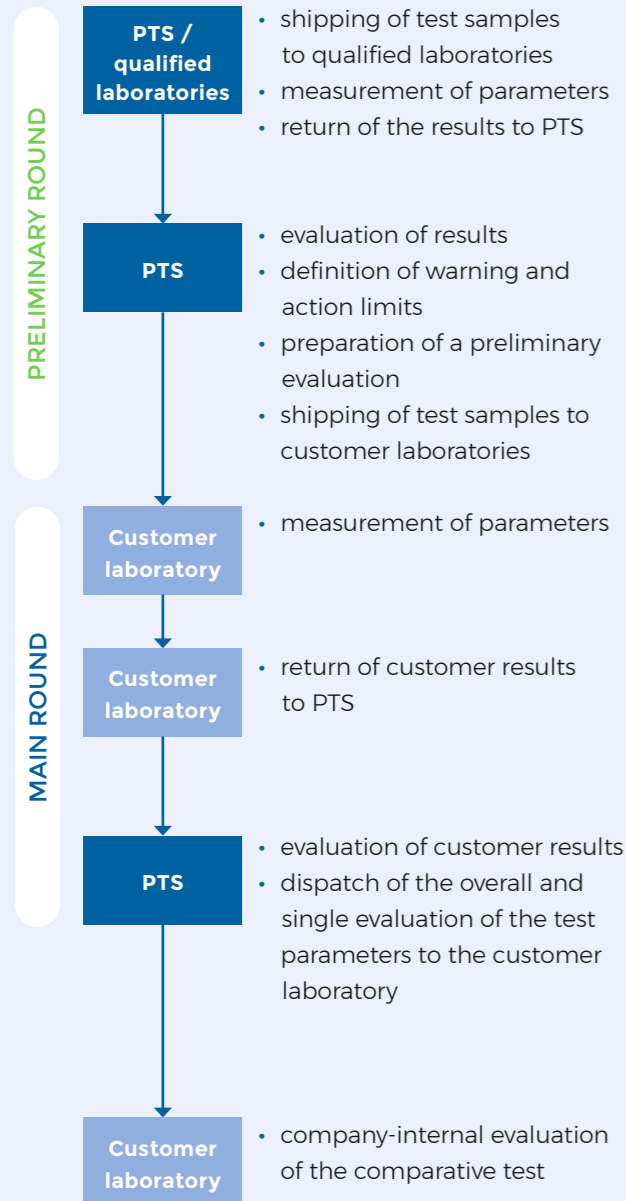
PRELIMINARY ROUND

PTS / qualified laboratories

• shipping of test samples to qualified laboratories
• measurement of parameters
• return of the results to PTS

PTS

• evaluation of results
• definition of warning and action limits
• preparation of a preliminary evaluation
• shipping of test samples to customer laboratories

MAIN ROUND

Customer laboratory

• measurement of parameters

Customer laboratory

• return of customer results to PTS

PTS

• evaluation of customer results
• dispatch of the overall and single evaluation of the test parameters to the customer laboratory

Customer laboratory

• company-internal evaluation of the comparative test